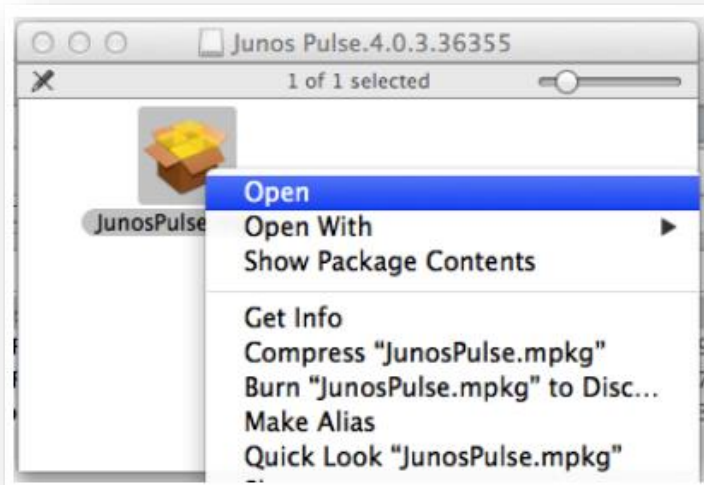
Junos Pulse.4.0.3.36355

1 of 1 selected

JunosPulse

Open
Open With
Show Package Contents

Get Info
Compress "JunosPulse.mpkg"
Burn "JunosPulse.mpkg" to Disc...
Make Alias
Quick Look "JunosPulse.mpkg"
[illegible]